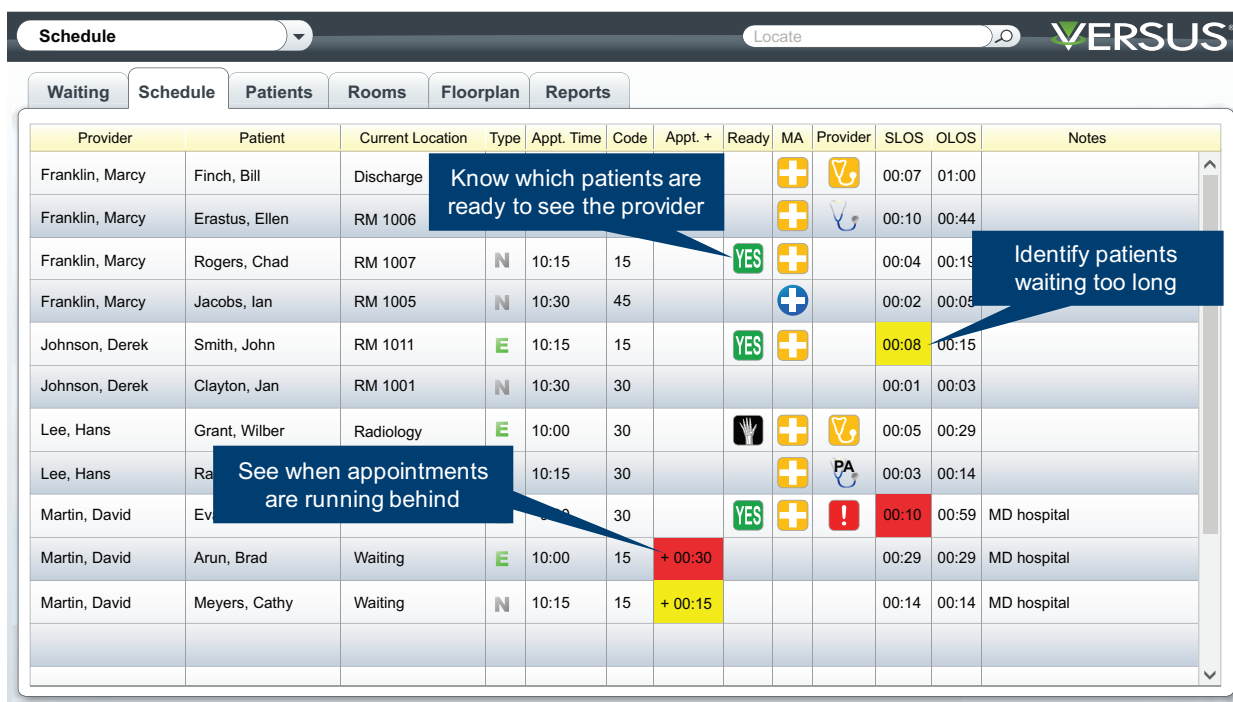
Schedule

Locate

VERSUS

Waiting | Schedule | Patients | Rooms | Floorplan | Reports

| Provider | Patient | Current Location | Type | Appt. Time | Code | Appt. + | Ready | MA | Provider | SLOS | OLOS | Notes |
|---|---|---|---|---|---|---|---|---|---|---|---|---|
| Franklin, Marcy | Finch, Bill | Discharge | | | | | | | | 00:07 | 01:00 | |
| Franklin, Marcy | Erastus, Ellen | RM 1006 | | | | | | | | 00:10 | 00:44 | |
| Franklin, Marcy | Rogers, Chad | RM 1007 | N | 10:15 | 15 | | YES | | | 00:04 | 00:19 | |
| Franklin, Marcy | Jacobs, Ian | RM 1005 | N | 10:30 | 45 | | | | | 00:02 | 00:05 | |
| Johnson, Derek | Smith, John | RM 1011 | E | 10:15 | 15 | | YES | | | 00:08 | 00:15 | |
| Johnson, Derek | Clayton, Jan | RM 1001 | N | 10:30 | 30 | | | | | 00:01 | 00:03 | |
| Lee, Hans | Grant, Wilber | Radiology | E | 10:00 | 30 | | | | | 00:05 | 00:29 | |
| Lee, Hans | Ra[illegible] | | | 10:15 | 30 | | | | PA | 00:03 | 00:14 | |
| Martin, David | Ev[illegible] | | | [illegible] | 30 | | YES | | ! | 00:10 | 00:59 | MD hospital |
| Martin, David | Arun, Brad | Waiting | E | 10:00 | 15 | + 00:30 | | | | 00:29 | 00:29 | MD hospital |
| Martin, David | Meyers, Cathy | Waiting | N | 10:15 | 15 | + 00:15 | | | | 00:14 | 00:14 | MD hospital |

Know which patients are ready to see the provider

Identify patients waiting too long

See when appointments are running behind